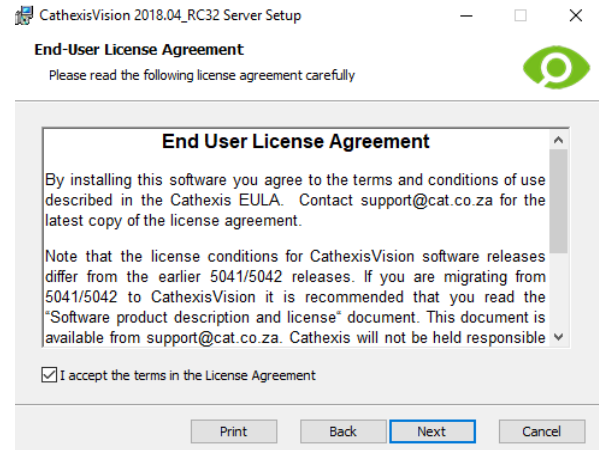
CathexisVision 2018.04_RC32 Server Setup

End-User License Agreement

Please read the following license agreement carefully

End User License Agreement

By installing this software you agree to the terms and conditions of use described in the Cathexis EULA. Contact support@cat.co.za for the latest copy of the license agreement.

Note that the license conditions for CathexisVision software releases differ from the earlier 5041/5042 releases. If you are migrating from 5041/5042 to CathexisVision it is recommended that you read the "Software product description and license" document. This document is available from support@cat.co.za. Cathexis will not be held responsible

I accept the terms in the License Agreement

Print Back Next Cancel